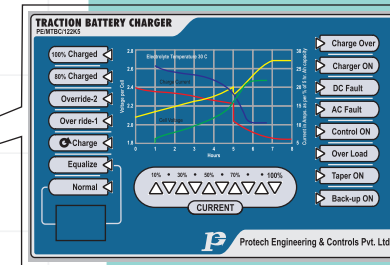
TRACTION BATTERY CHARGER
PE/MTBC/122K5

100% Charged
80% Charged
Override-2
Over ride-1
Charge
Equalize
Normal

Electrolyte Temperature 30 C
Voltage per Cell
Charge Current
Cell Voltage
Hours
2.8
2.6
2.4
2.2
2.0
1.8
1.6
0 1 2 3 4 5 6 7 8

10% 30% 50% 70% 100%
CURRENT

Charge Over
Charger ON
DC Fault
AC Fault
Control ON
Over Load
Taper ON
Back-up ON

Protech Engineering & Controls Pvt. Ltd